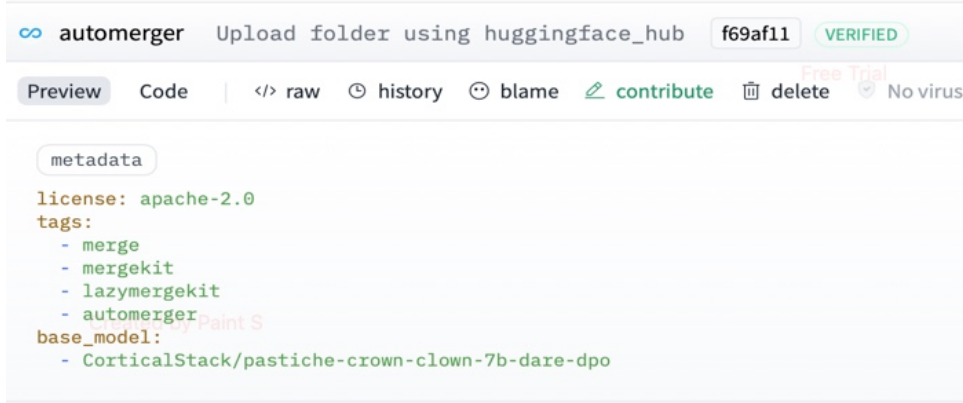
automerger Upload folder using huggingface_hub f69af11 VERIFIED

Free Trial

Preview Code </> raw history blame contribute delete No virus

metadata

license: apache-2.0
tags:
- merge
- mergekit
- lazymergekit
- automerger
base_model:
- CorticalStack/pastiche-crown-clown-7b-dare-dpo

Created by Paint S